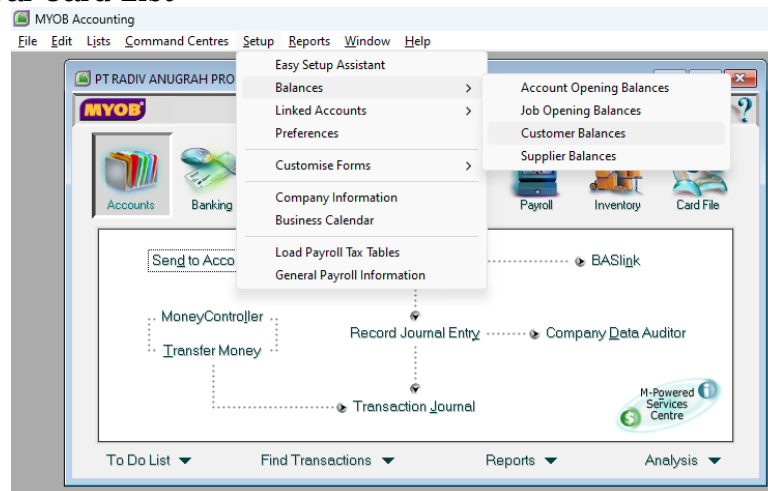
MYOB Accounting

File Edit Lists Command Centres Setup Reports Window Help

PT RADIV ANUGRAH PRO

MYOB

Easy Setup Assistant
Balances
Linked Accounts
Preferences
Customise Forms
Company Information
Business Calendar
Load Payroll Tax Tables
General Payroll Information

Account Opening Balances
Job Opening Balances
Customer Balances
Supplier Balances

Accounts Banking Payroll Inventory Card File

Send to Acco

BASlink

MoneyController
Transfer Money

Record Journal Entry
Company Data Auditor

Transaction Journal

M-Powered Services Centre

To Do List
Find Transactions
Reports
Analysis